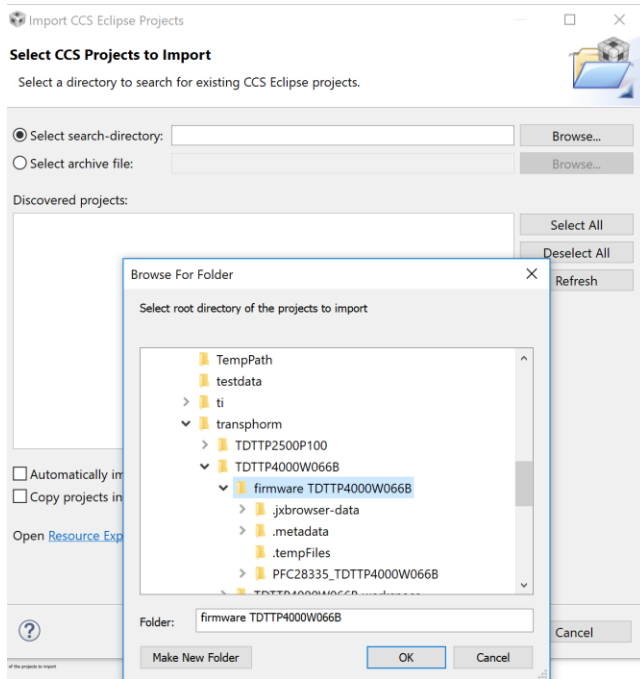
Import CCS Eclipse Projects

Select CCS Projects to Import

Select a directory to search for existing CCS Eclipse projects.

Select search-directory:

Browse...

Select archive file:

Browse...

Discovered projects:

Select All

Deselect All

Refresh

Automatically im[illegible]

Copy projects in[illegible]

Open Resource Exp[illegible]

Cancel

Browse For Folder

Select root directory of the projects to import

TempPath
testdata
ti
transphorm
TDTTP2500P100
TDTTP4000W066B
firmware TDTTP4000W066B
.jxbrowser-data
.metadata
.tempFiles
PFC28335_TDTTP4000W066B
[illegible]

Folder: firmware TDTTP4000W066B

Make New Folder

OK

Cancel